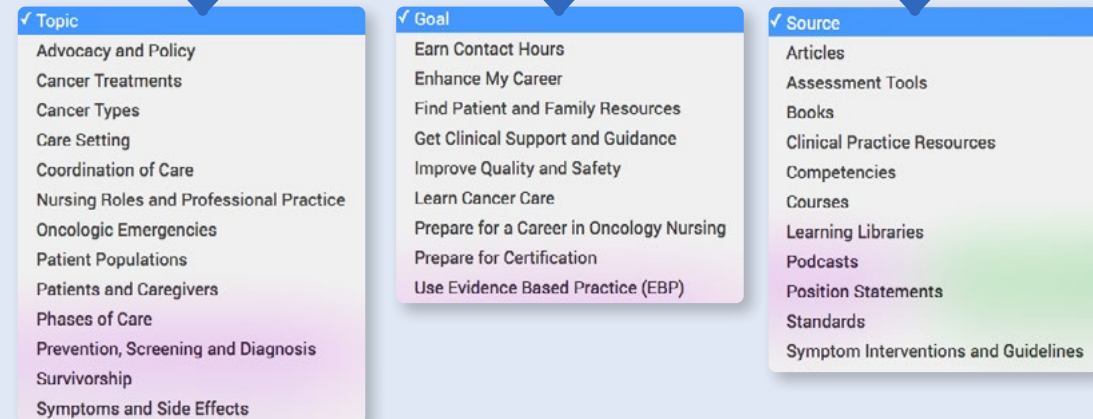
✓ Topic
Advocacy and Policy
Cancer Treatments
Cancer Types
Care Setting
Coordination of Care
Nursing Roles and Professional Practice
Oncologic Emergencies
Patient Populations
Patients and Caregivers
Phases of Care
Prevention, Screening and Diagnosis
Survivorship
Symptoms and Side Effects

✓ Goal
Earn Contact Hours
Enhance My Career
Find Patient and Family Resources
Get Clinical Support and Guidance
Improve Quality and Safety
Learn Cancer Care
Prepare for a Career in Oncology Nursing
Prepare for Certification
Use Evidence Based Practice (EBP)

✓ Source
Articles
Assessment Tools
Books
Clinical Practice Resources
Competencies
Courses
Learning Libraries
Podcasts
Position Statements
Standards
Symptom Interventions and Guidelines